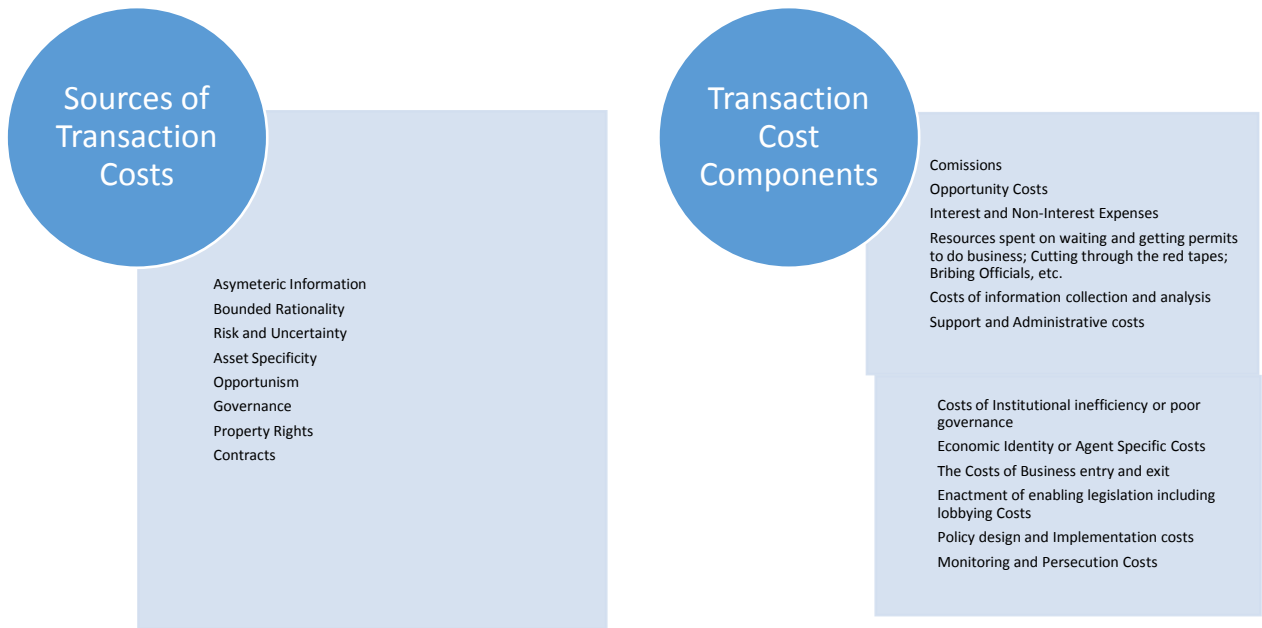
Sources of Transaction Costs

Asymeteric Information
Bounded Rationality
Risk and Uncertainty
Asset Specificity
Opportunism
Governance
Property Rights
Contracts

Transaction Cost Components

Comissions
Opportunity Costs
Interest and Non-Interest Expenses
Resources spent on waiting and getting permits to do business; Cutting through the red tapes; Bribing Officials, etc.
Costs of information collection and analysis
Support and Administrative costs

Costs of Institutional inefficiency or poor governance
Economic Identity or Agent Specific Costs
The Costs of Business entry and exit
Enactment of enabling legislation including lobbying Costs
Policy design and Implementation costs
Monitoring and Persecution Costs